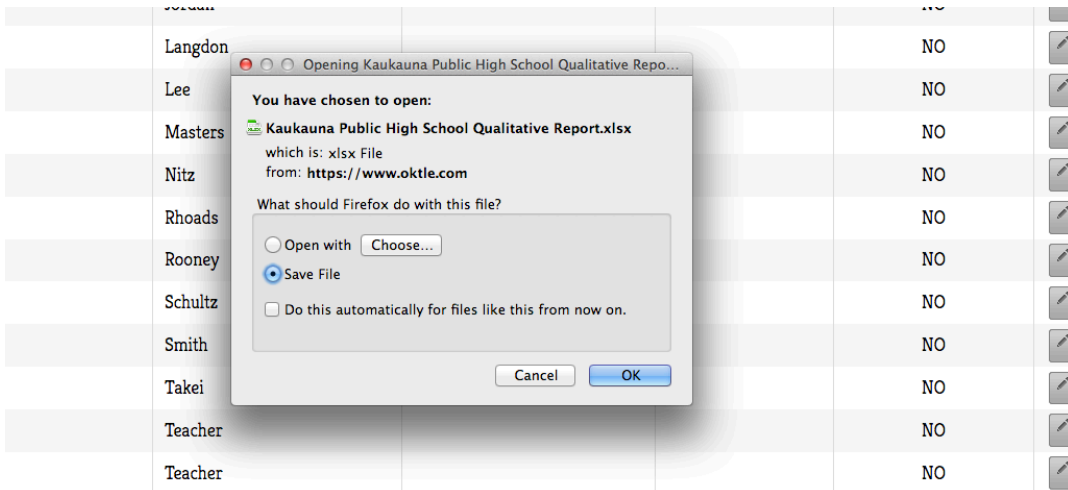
Jordan NO

Langdon NO

Lee NO

Masters NO

Nitz NO

Rhoads NO

Rooney NO

Schultz NO

Smith NO

Takei NO

Teacher NO

Teacher NO

Opening Kaukauna Public High School Qualitative Repo...

You have chosen to open:

Kaukauna Public High School Qualitative Report.xlsx

which is: xlsx File
from: https://www.oktle.com

What should Firefox do with this file?

Open with Choose...

Save File

Do this automatically for files like this from now on.

Cancel OK